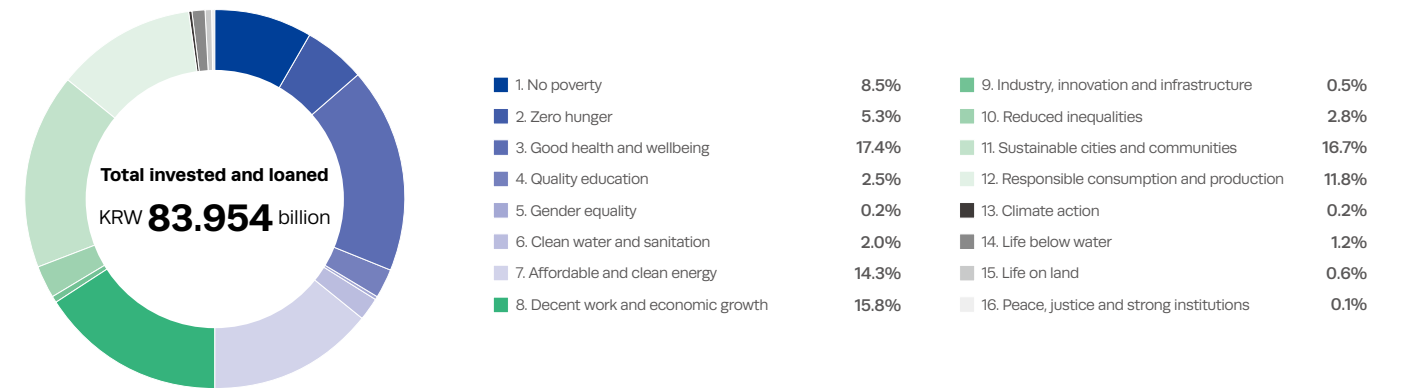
Total invested and loaned
KRW 83.954 billion

| | |
|---|---|
| 1. No poverty | 8.5% |
| 2. Zero hunger | 5.3% |
| 3. Good health and wellbeing | 17.4% |
| 4. Quality education | 2.5% |
| 5. Gender equality | 0.2% |
| 6. Clean water and sanitation | 2.0% |
| 7. Affordable and clean energy | 14.3% |
| 8. Decent work and economic growth | 15.8% |
| 9. Industry, innovation and infrastructure | 0.5% |
| 10. Reduced inequalities | 2.8% |
| 11. Sustainable cities and communities | 16.7% |
| 12. Responsible consumption and production | 11.8% |
| 13. Climate action | 0.2% |
| 14. Life below water | 1.2% |
| 15. Life on land | 0.6% |
| 16. Peace, justice and strong institutions | 0.1% |